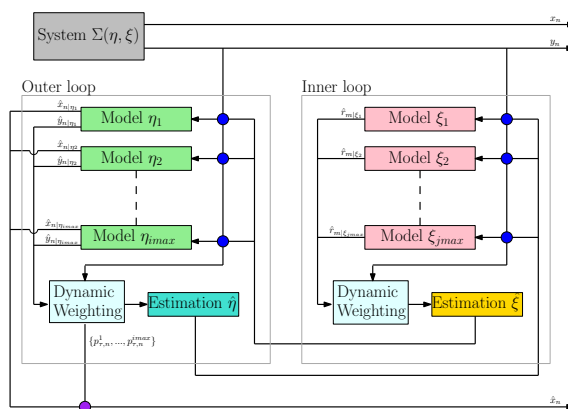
System $\Sigma(\eta, \xi)$

$x_n$

$y_n$

Outer loop

$\hat{x}_{n|\eta_1}$

$\hat{y}_{n|\eta_1}$

Model $\eta_1$

$\hat{x}_{n|\eta_2}$

$\hat{y}_{n|\eta_2}$

Model $\eta_2$

$\hat{x}_{n|\eta_{imax}}$

$\hat{y}_{n|\eta_{imax}}$

Model $\eta_{imax}$

Dynamic Weighting

Estimation $\hat{\eta}$

$\{p^1_{r,n}, \ldots, p^{imax}_{r,n}\}$

Inner loop

$\hat{r}_{m|\xi_1}$

Model $\xi_1$

$\hat{r}_{m|\xi_2}$

Model $\xi_2$

$\hat{r}_{m|\xi_{jmax}}$

Model $\xi_{jmax}$

Dynamic Weighting

Estimation $\hat{\xi}$

$\hat{x}_n$